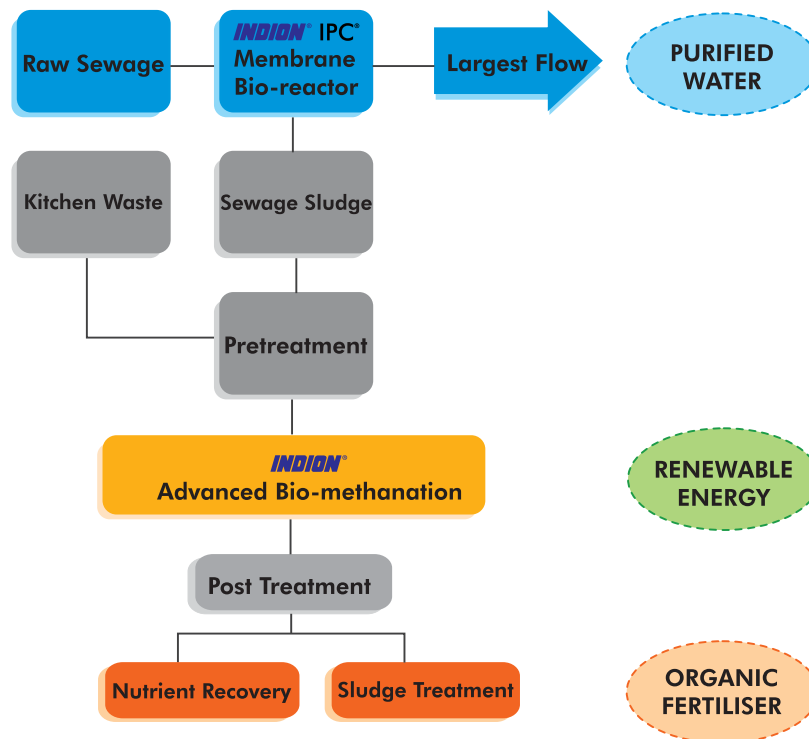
Raw Sewage

INDION® IPC® Membrane Bio-reactor

Largest Flow

PURIFIED WATER

Kitchen Waste

Sewage Sludge

Pretreatment

INDION® Advanced Bio-methanation

RENEWABLE ENERGY

Post Treatment

Nutrient Recovery

Sludge Treatment

ORGANIC FERTILISER